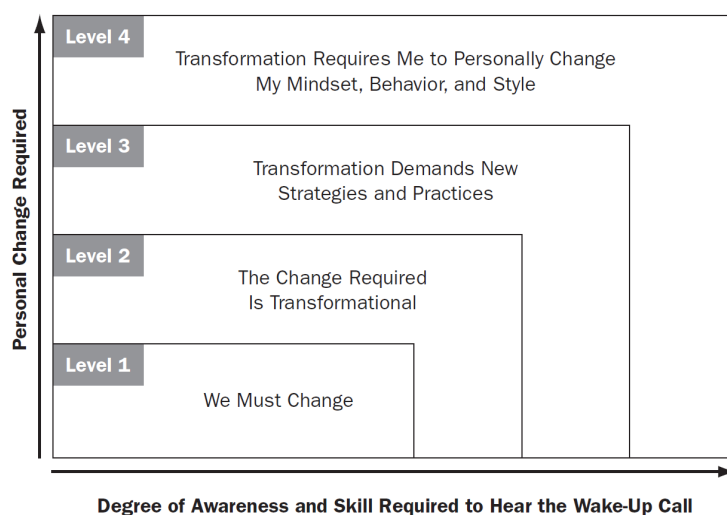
Level 4

Transformation Requires Me to Personally Change My Mindset, Behavior, and Style

Level 3

Transformation Demands New Strategies and Practices

Level 2

The Change Required Is Transformational

Level 1

We Must Change

Personal Change Required

Degree of Awareness and Skill Required to Hear the Wake-Up Call